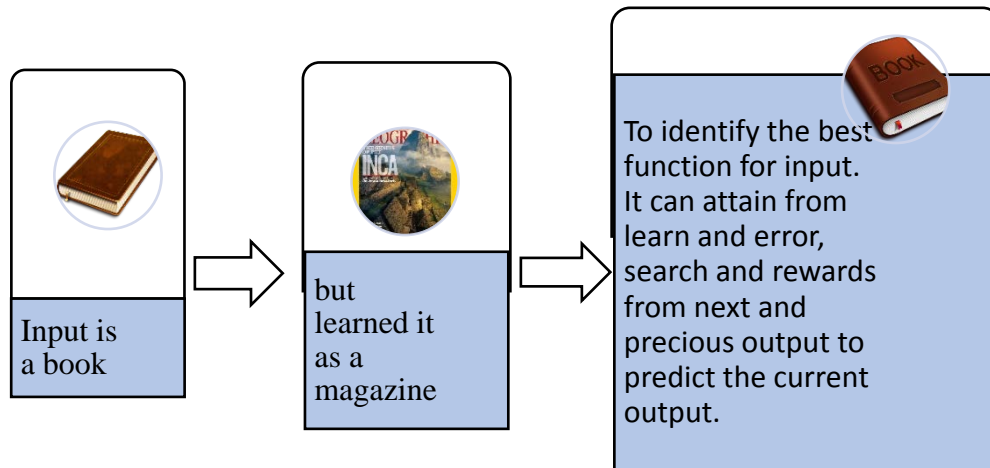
Input is a book

OGRAPHIC
INCA

but learned it as a magazine

BOOK

To identify the best function for input. It can attain from learn and error, search and rewards from next and precious output to predict the current output.